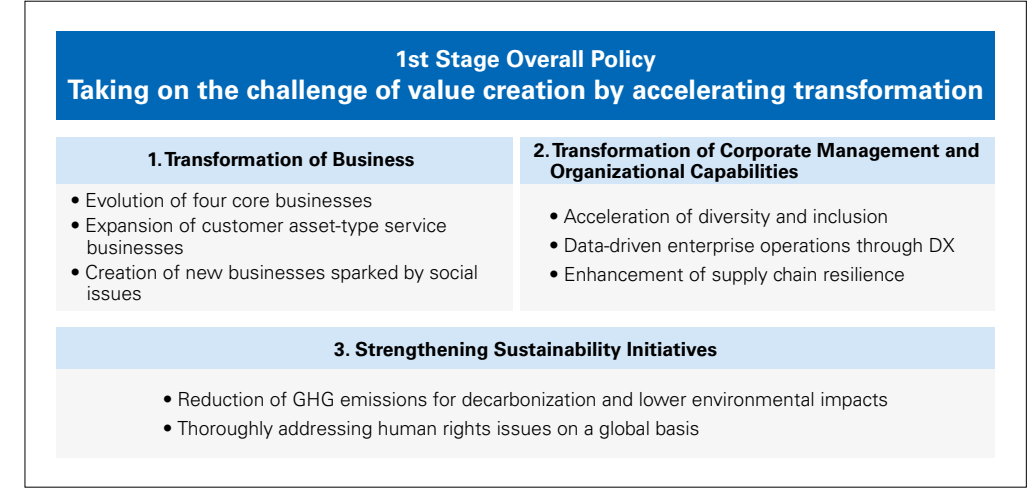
1st Stage Overall Policy
Taking on the challenge of value creation by accelerating transformation

1. Transformation of Business

• Evolution of four core businesses
• Expansion of customer asset-type service businesses
• Creation of new businesses sparked by social issues

2. Transformation of Corporate Management and Organizational Capabilities

• Acceleration of diversity and inclusion
• Data-driven enterprise operations through DX
• Enhancement of supply chain resilience

3. Strengthening Sustainability Initiatives

• Reduction of GHG emissions for decarbonization and lower environmental impacts
• Thoroughly addressing human rights issues on a global basis